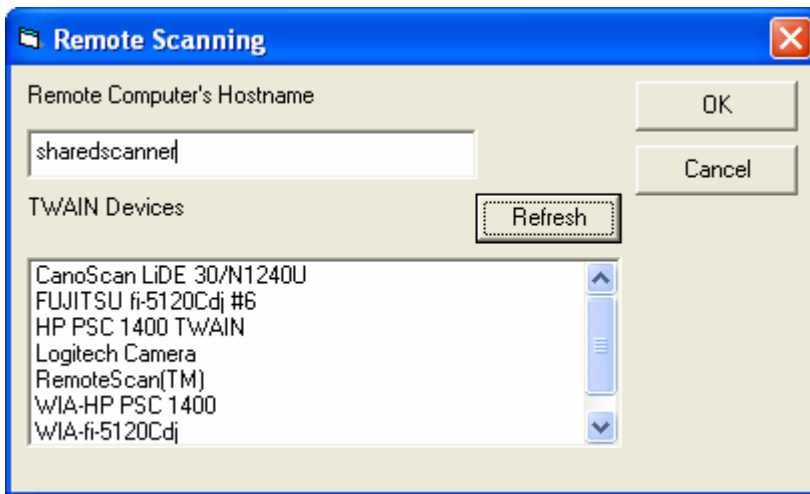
Remote Scanning

Remote Computer's Hostname

sharedscanner

TWAIN Devices

Refresh

CanoScan LiDE 30/N1240U
FUJITSU fi-5120Cdj #6
HP PSC 1400 TWAIN
Logitech Camera
RemoteScan(TM)
WIA-HP PSC 1400
WIA-fi-5120Cdj

OK

Cancel